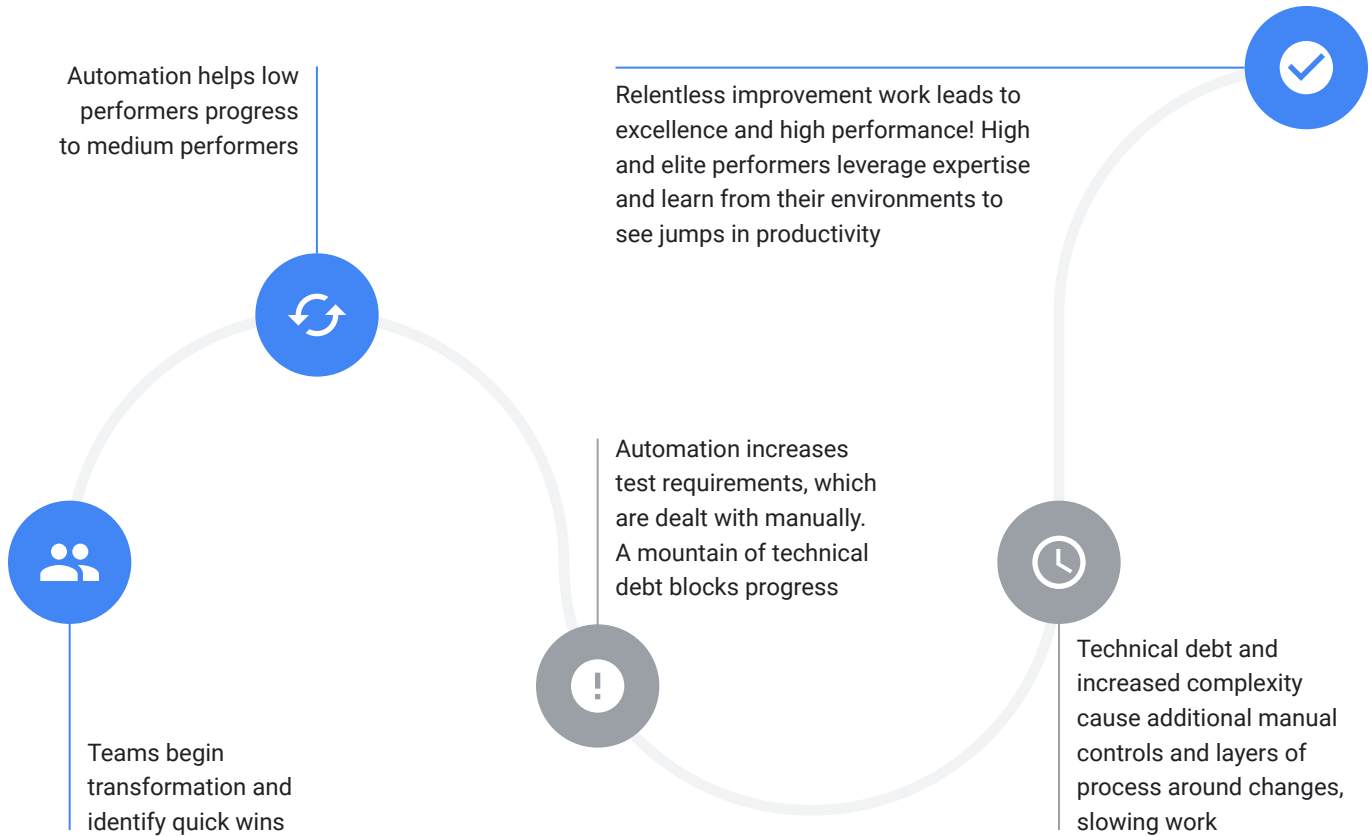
Automation helps low performers progress to medium performers

Relentless improvement work leads to excellence and high performance! High and elite performers leverage expertise and learn from their environments to see jumps in productivity

Automation increases test requirements, which are dealt with manually. A mountain of technical debt blocks progress

Teams begin transformation and identify quick wins

Technical debt and increased complexity cause additional manual controls and layers of process around changes, slowing work